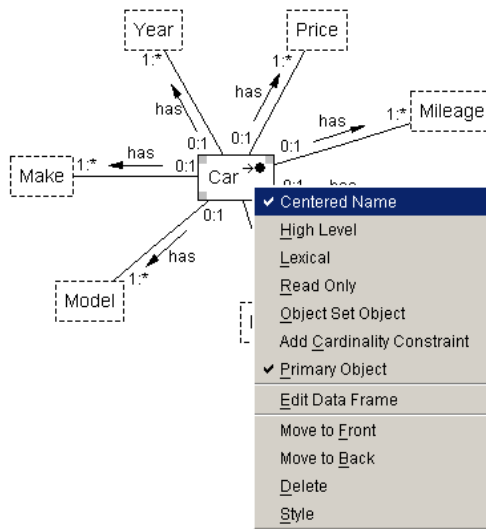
Year
Price
1:*
1:*
has
has
has
1:*
Mileage
0:1
0:1
0:1
Make
1:*
has
0:1
Car
0:1
has
0:1
has
1:*
Model
✔ Centered Name
High Level
Lexical
Read Only
Object Set Object
Add Cardinality Constraint
✔ Primary Object
Edit Data Frame
Move to Front
Move to Back
Delete
Style